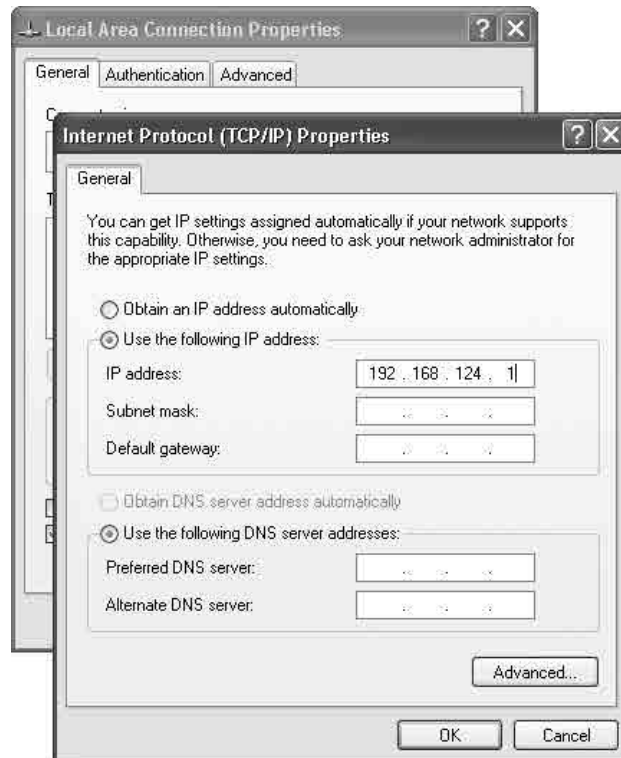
Local Area Connection Properties

General Authentication Advanced

Internet Protocol (TCP/IP) Properties

General

You can get IP settings assigned automatically if your network supports this capability. Otherwise, you need to ask your network administrator for the appropriate IP settings.

Obtain an IP address automatically

Use the following IP address:

IP address: 192 . 168 . 124 . 1

Subnet mask: . . .

Default gateway: . . .

Obtain DNS server address automatically

Use the following DNS server addresses:

Preferred DNS server: . . .

Alternate DNS server: . . .

Advanced...

OK Cancel